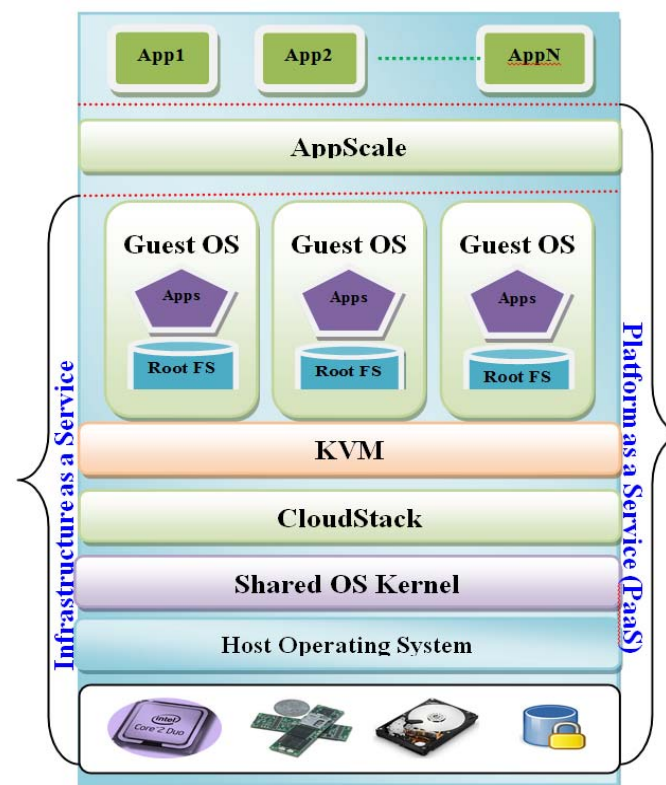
App1

App2

AppN

AppScale

Guest OS

Apps

Root FS

Guest OS

Apps

Root FS

Guest OS

Apps

Root FS

KVM

CloudStack

Shared OS Kernel

Host Operating System

intel Core 2 Duo

Infrastructure as a Service

Platform as a Service (PaaS)